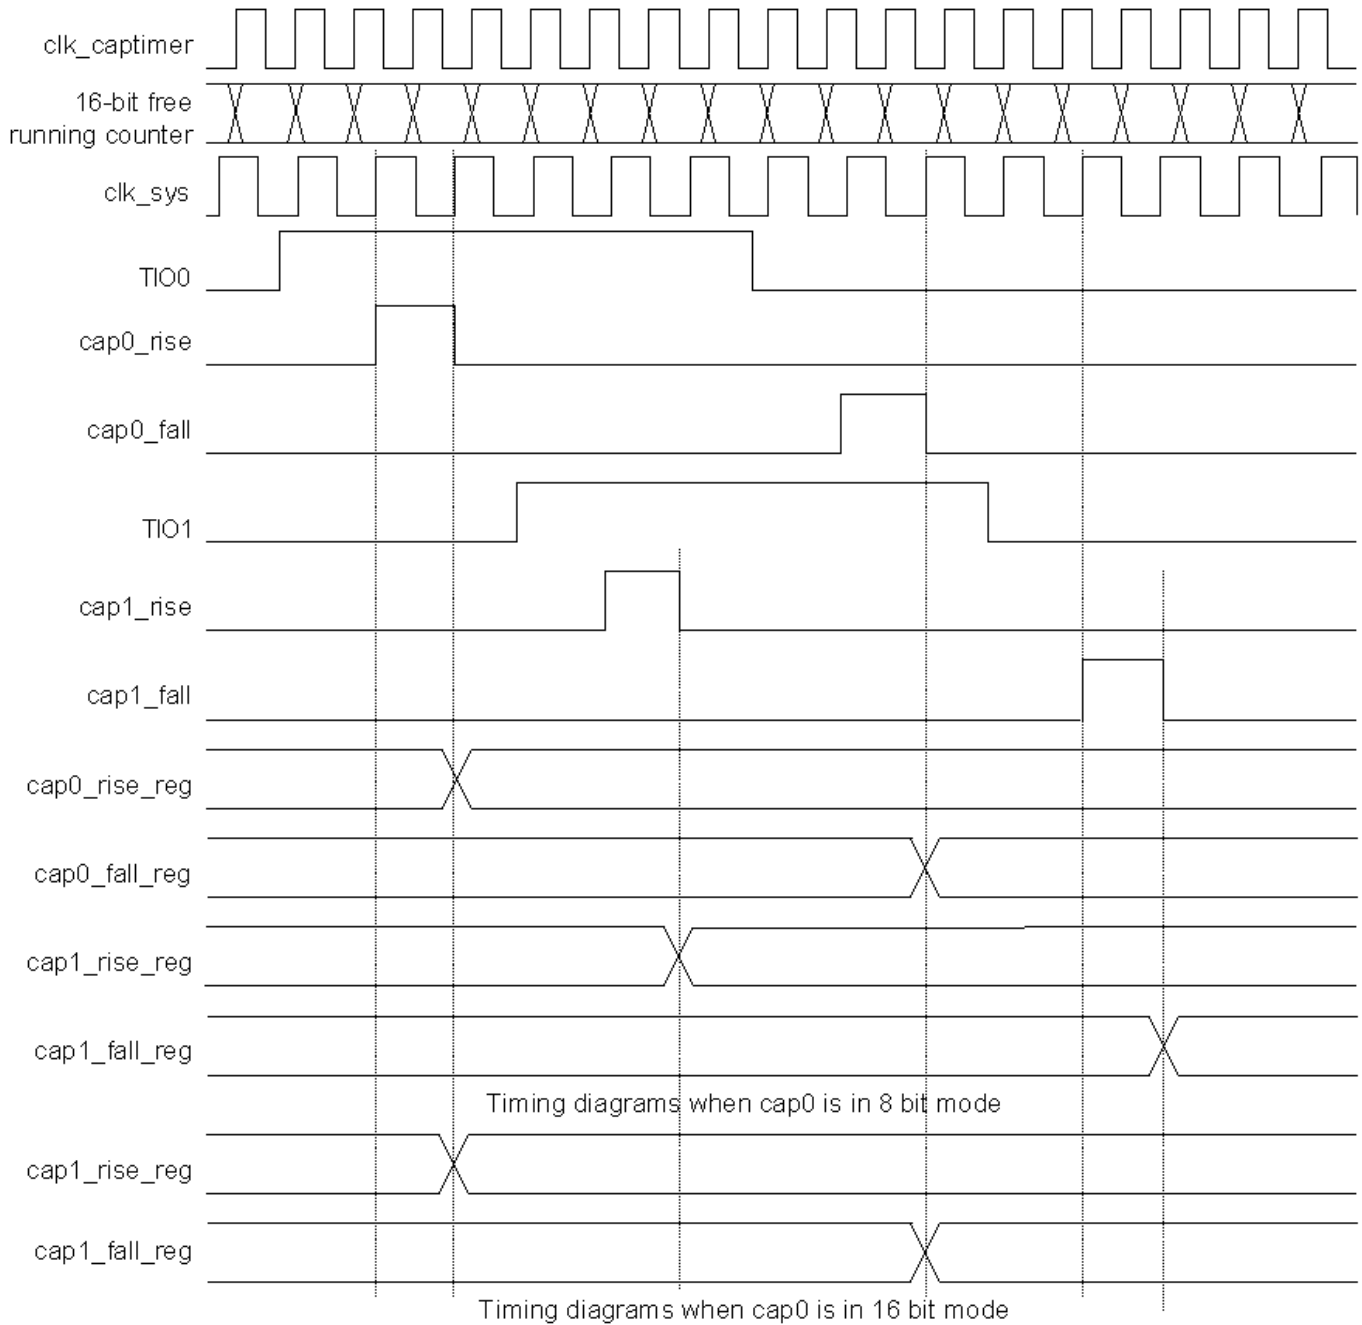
clk_captimer

16-bit free running counter

clk_sys

TIO0

cap0_rise

cap0_fall

TIO1

cap1_rise

cap1_fall

cap0_rise_reg

cap0_fall_reg

cap1_rise_reg

cap1_fall_reg

Timing diagrams when cap0 is in 8 bit mode

cap1_rise_reg

cap1_fall_reg

Timing diagrams when cap0 is in 16 bit mode